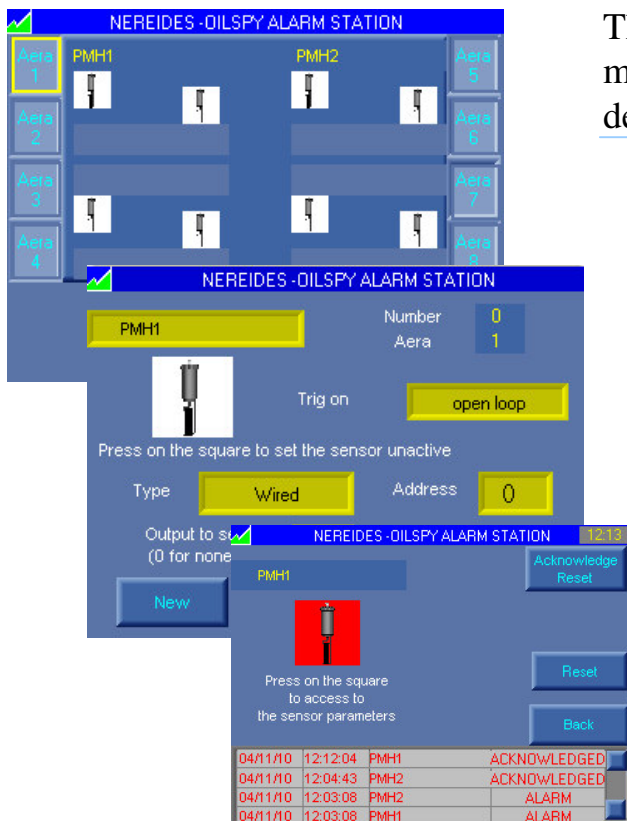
NEREIDES -OILSPY ALARM STATION

Aera 1

Aera 2

Aera 3

Aera 4

PMH1

PMH2

Aera 5

Aera 6

Aera 7

Aera 8

NEREIDES -OILSPY ALARM STATION

PMH1

Number 0

Aera 1

Trig on

open loop

Press on the square to set the sensor unactive

Type

Wired

Address

0

Output to s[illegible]

(0 for none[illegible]

New

NEREIDES -OILSPY ALARM STATION

12:13

PMH1

Acknowledge Reset

Press on the square to access to the sensor parameters

Reset

Back

| | | | |
|---|---|---|---|
| 04/11/10 | 12:12:04 | PMH1 | ACKNOWLEDGED |
| 04/11/10 | 12:04:43 | PMH2 | ACKNOWLEDGED |
| 04/11/10 | 12:03:08 | PMH2 | ALARM |
| 04/11/10 | 12:03:08 | PMH1 | ALARM |

Th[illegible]

m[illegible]

de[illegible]